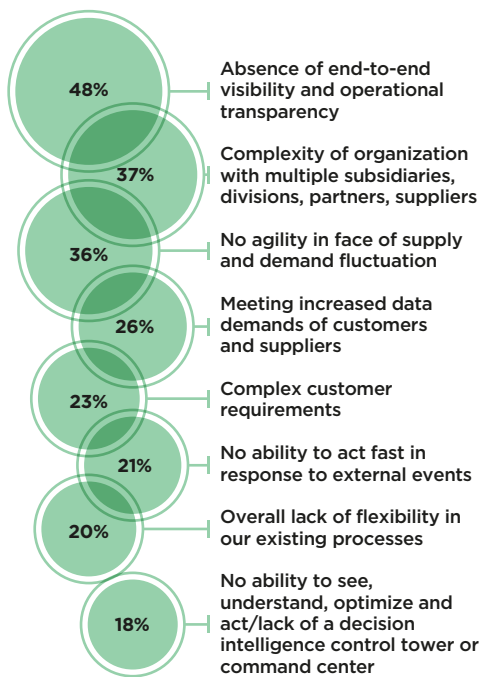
48%
Absence of end-to-end visibility and operational transparency

37%
Complexity of organization with multiple subsidiaries, divisions, partners, suppliers

36%
No agility in face of supply and demand fluctuation

26%
Meeting increased data demands of customers and suppliers

23%
Complex customer requirements

21%
No ability to act fast in response to external events

20%
Overall lack of flexibility in our existing processes

18%
No ability to see, understand, optimize and act/lack of a decision intelligence control tower or command center